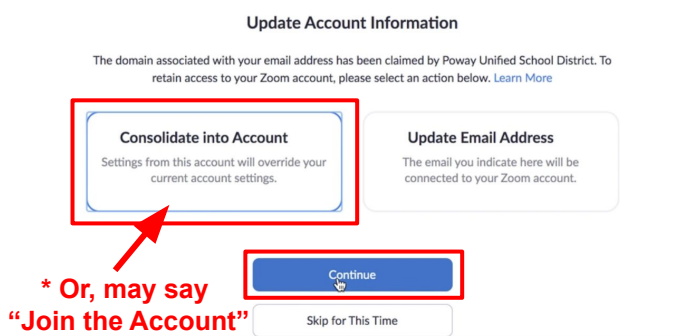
Update Account Information

The domain associated with your email address has been claimed by Poway Unified School District. To retain access to your Zoom account, please select an action below. Learn More

Consolidate into Account

Settings from this account will override your current account settings.

Update Email Address

The email you indicate here will be connected to your Zoom account.

Continue

Skip for This Time

* Or, may say "Join the Account"